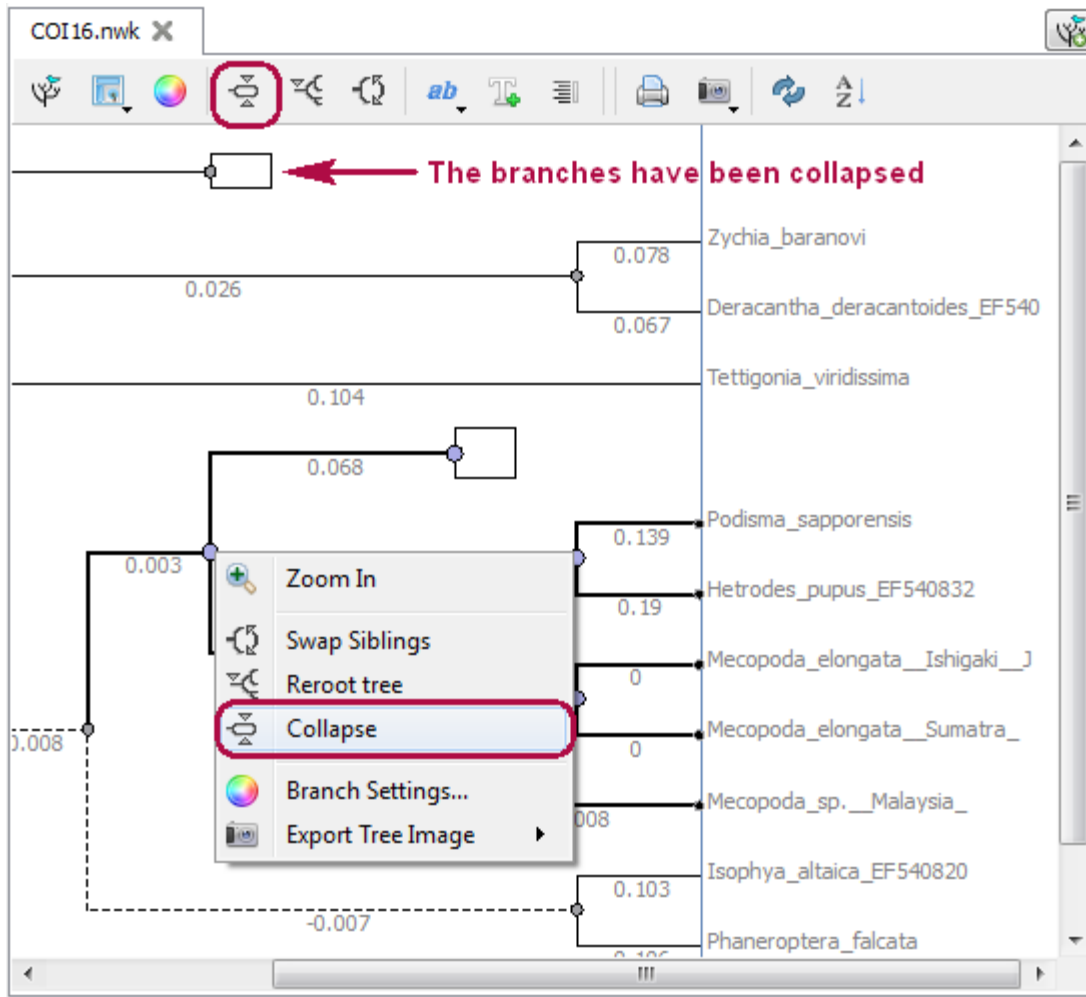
COI16.nwk

The branches have been collapsed

Zychia_baranovi
0.078
0.026
Deracantha_deracantoides_EF540
0.067
Tettigonia_viridissima
0.104
0.068
Podisma_sapporensis
0.139
0.003
Hetrodes_pupus_EF540832
0.19
Mecopoda_elongata__Ishigaki__J
0
Mecopoda_elongata__Sumatra_
0
0.008
Mecopoda_sp.__Malaysia_
008
Isophya_altaica_EF540820
0.103
-0.007
Phaneroptera_falcata
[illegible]

Zoom In
Swap Siblings
Reroot tree
Collapse
Branch Settings...
Export Tree Image